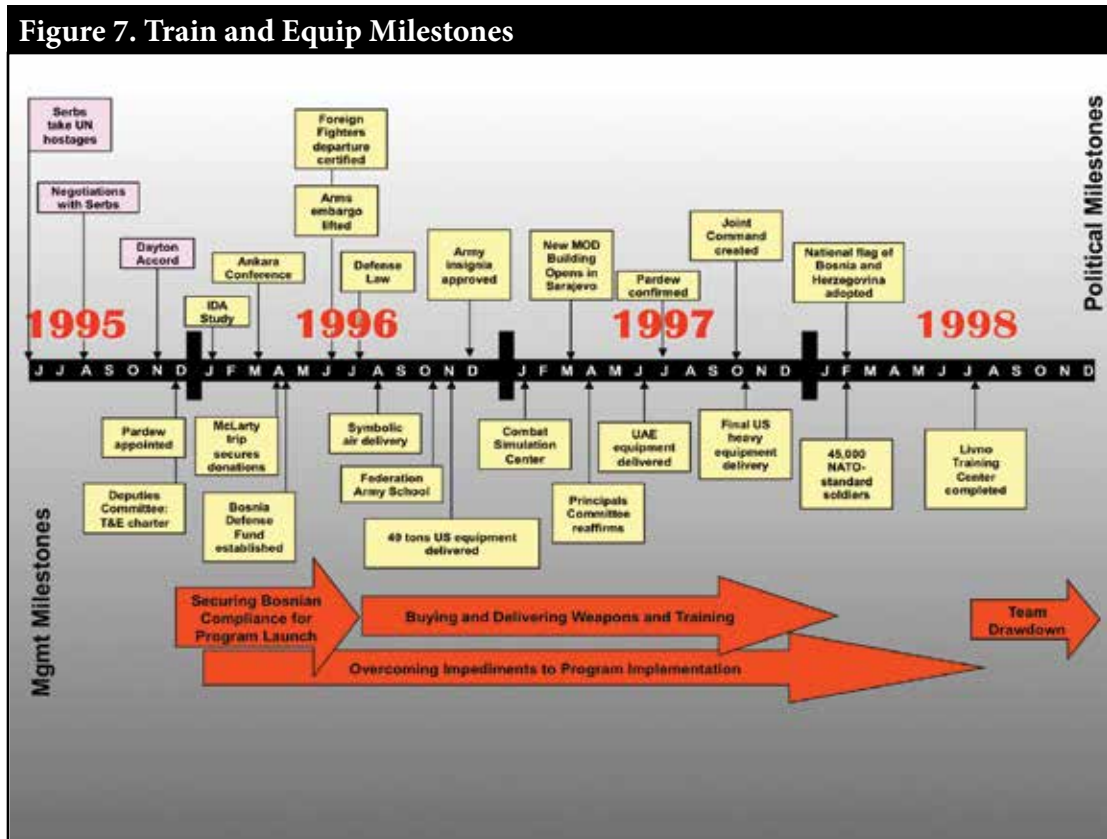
Figure 7. Train and Equip Milestones

Political Milestones

Serbs take UN hostages

Negotiations with Serbs

Dayton Accord

IDA Study

Ankara Conference

Foreign Fighters departure certified

Arms embargo lifted

Defense Law

Army insignia approved

New MOD Building Opens in Sarajevo

Pardew confirmed

Joint Command created

National flag of Bosnia and Herzegovina adopted

1995

1996

1997

1998

J J A S O N D J F M A M J J A S O N D J F M A M J J A S O N D J F M A M J J A S O N D

Pardew appointed

Deputies Committee: T&E charter

McLarty trip secures donations

Bosnia Defense Fund established

Symbolic air delivery

Federation Army School

40 tons US equipment delivered

Combat Simulation Center

Principals Committee reaffirms

UAE equipment delivered

Final US heavy equipment delivery

45,000 NATO-standard soldiers

Livno Training Center completed

Mgmt Milestones

Securing Bosnian Compliance for Program Launch

Buying and Delivering Weapons and Training

Team Drawdown

Overcoming Impediments to Program Implementation